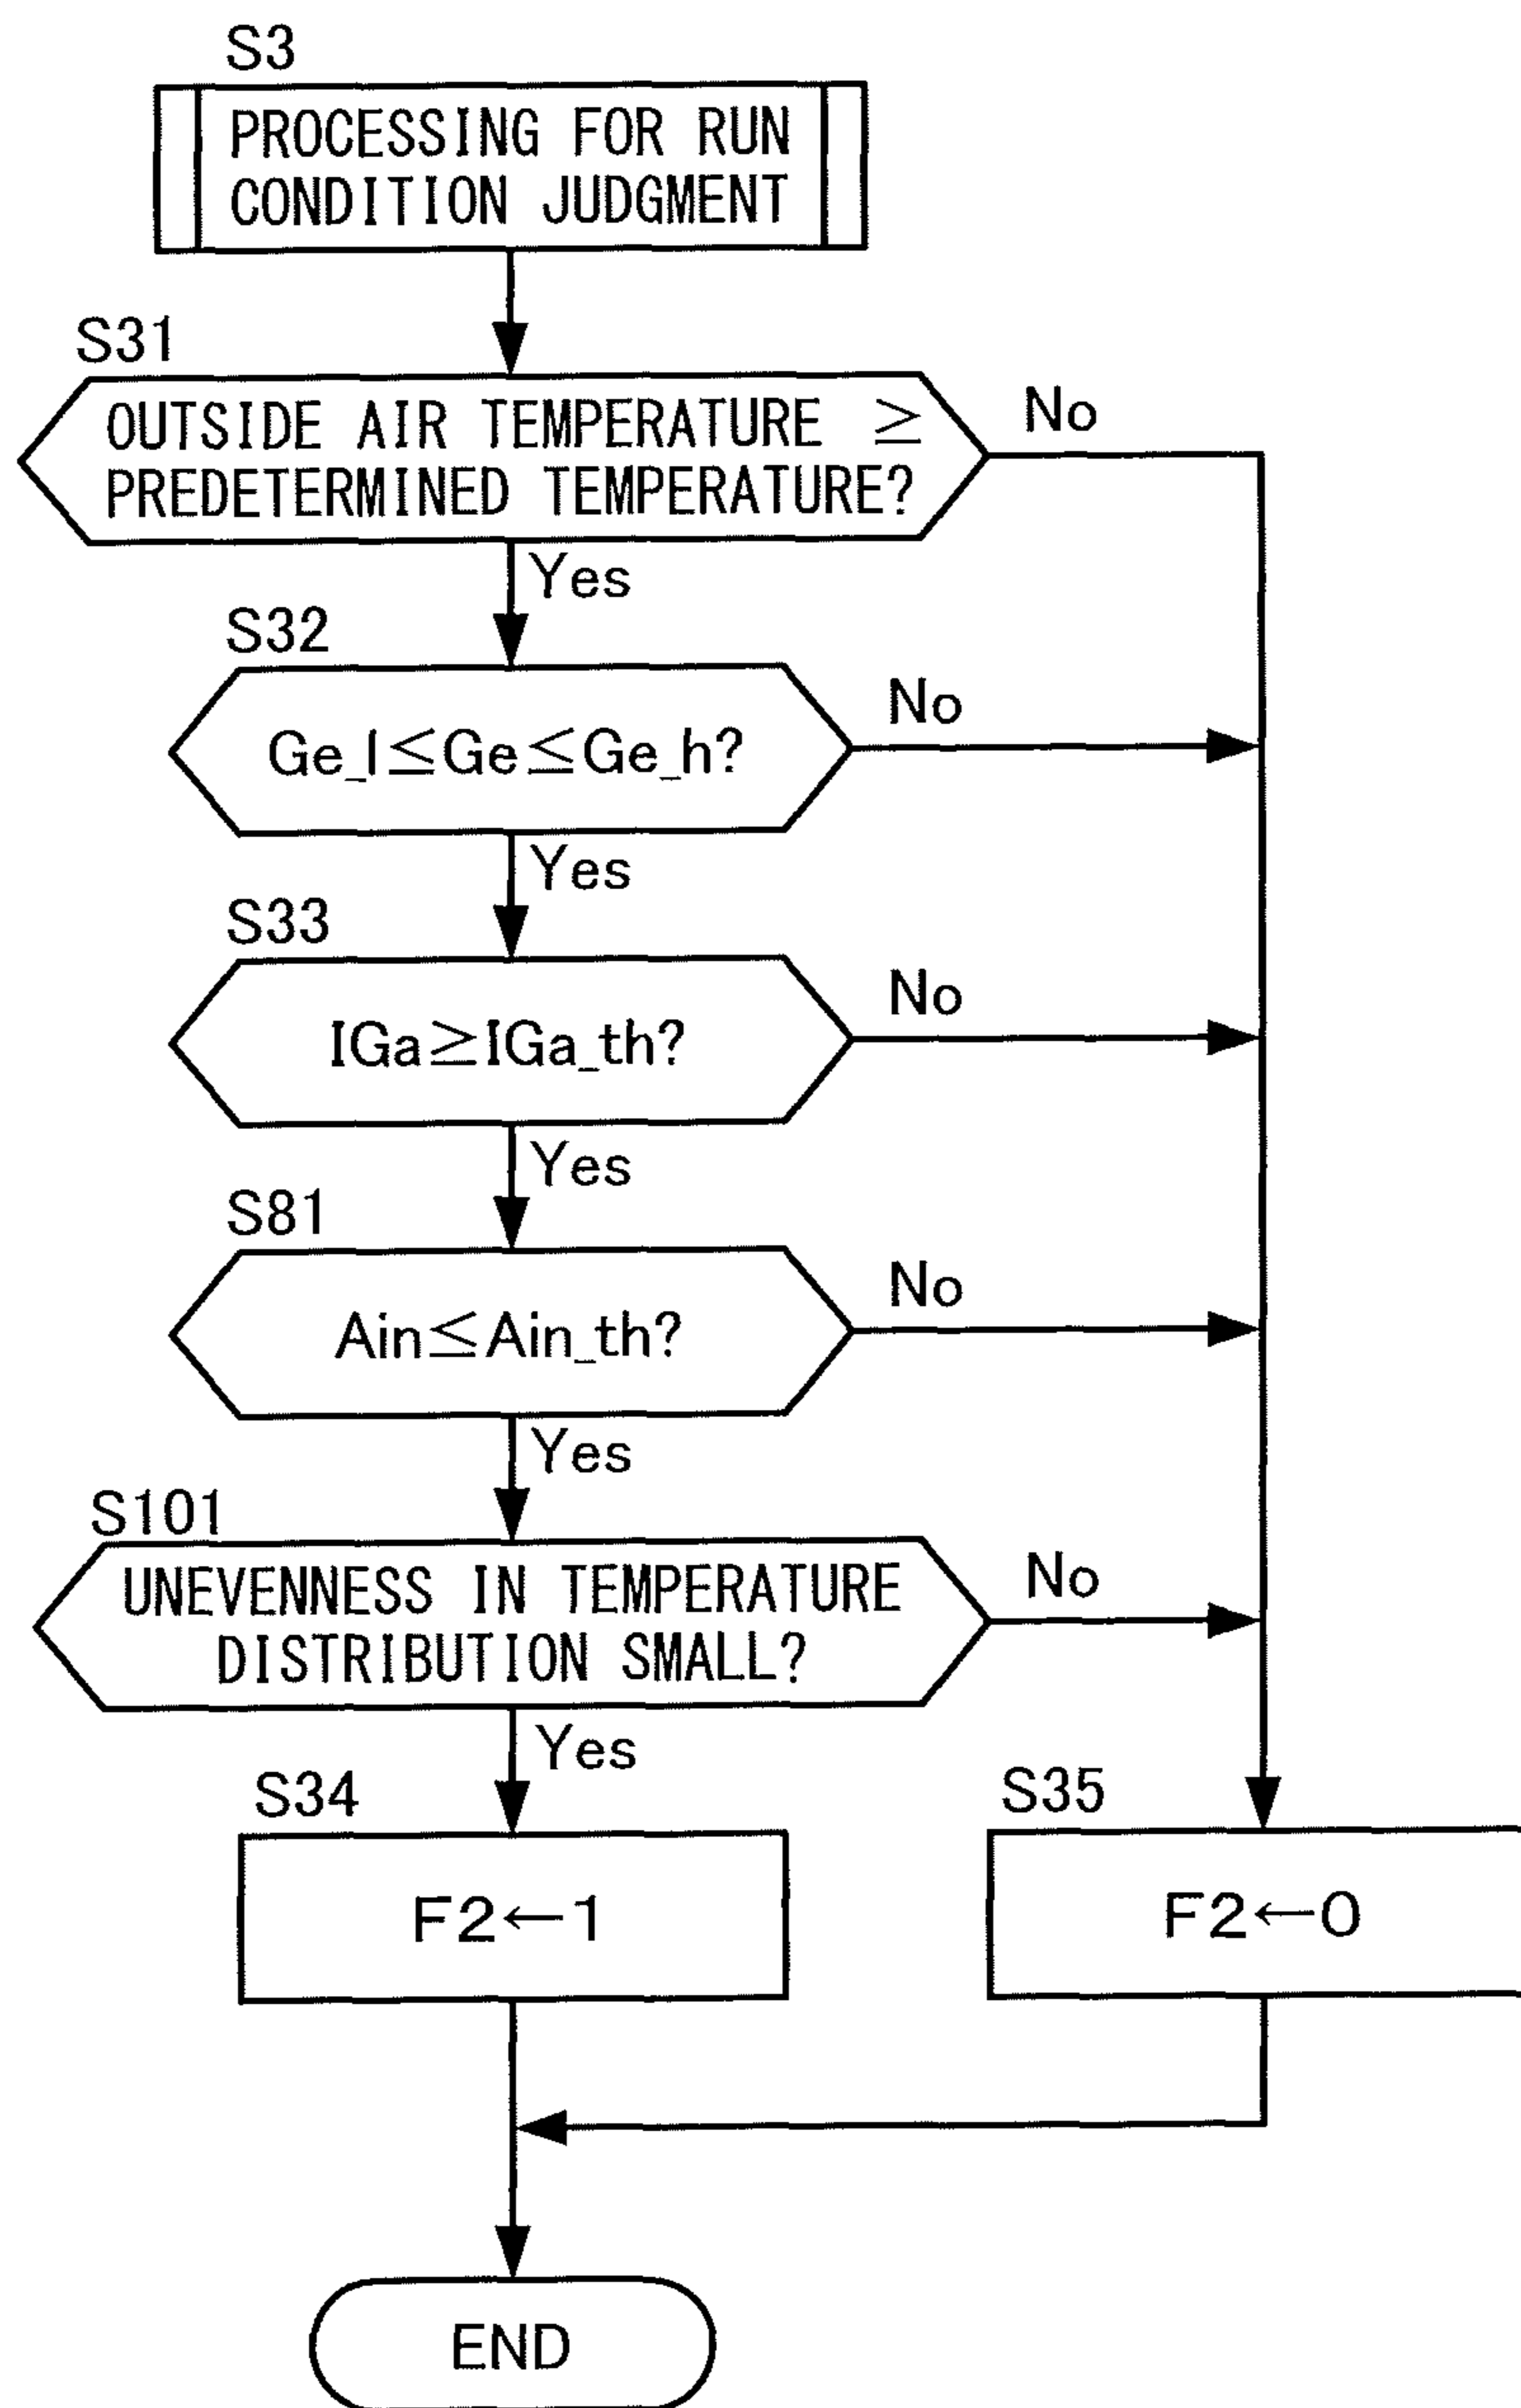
S3
PROCESSING FOR RUN CONDITION JUDGMENT

S31
OUTSIDE AIR TEMPERATURE ≥ PREDETERMINED TEMPERATURE?
No
Yes

S32
Ge_l≤Ge≤Ge_h?
No
Yes

S33
IGa≥IGa_th?
No
Yes

S81
Ain≤Ain_th?
No
Yes

S101
UNEVENNESS IN TEMPERATURE DISTRIBUTION SMALL?
No
Yes

S34
F2←1

S35
F2←0

END